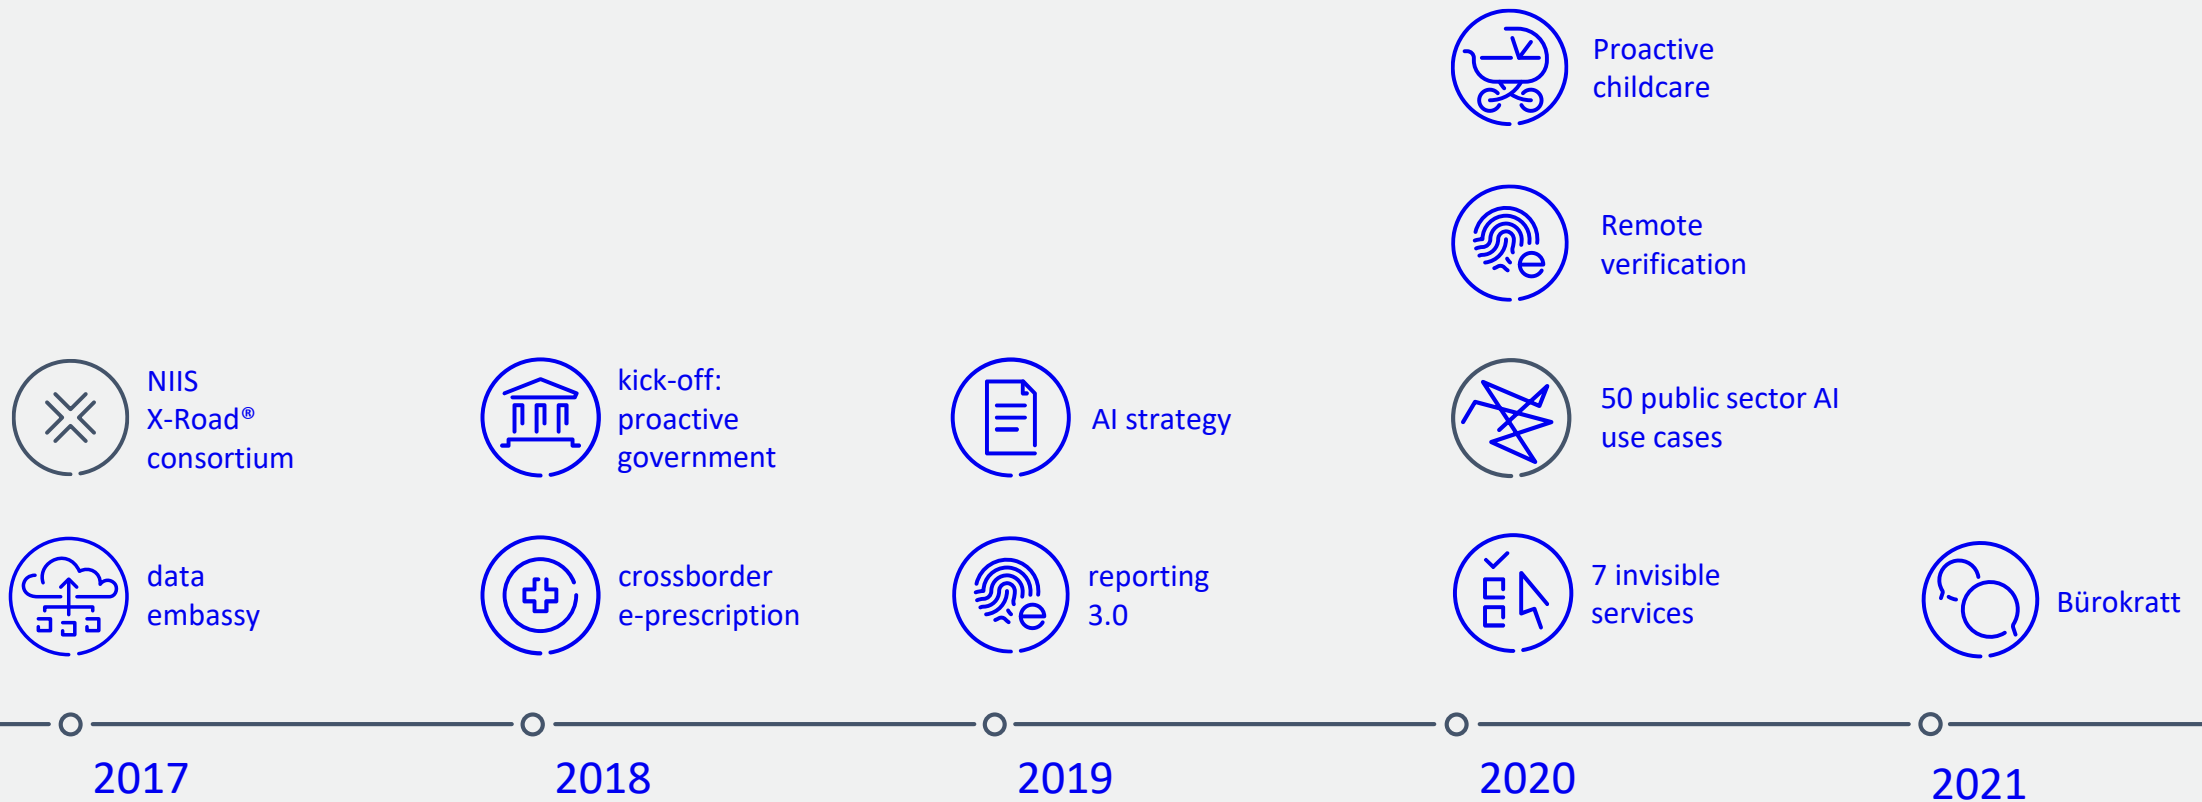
Proactive childcare

Remote verification

NIIS X-Road® consortium

kick-off: proactive government

AI strategy

50 public sector AI use cases

data embassy

crossborder e-prescription

reporting 3.0

7 invisible services

Bürokratt

2017

2018

2019

2020

2021